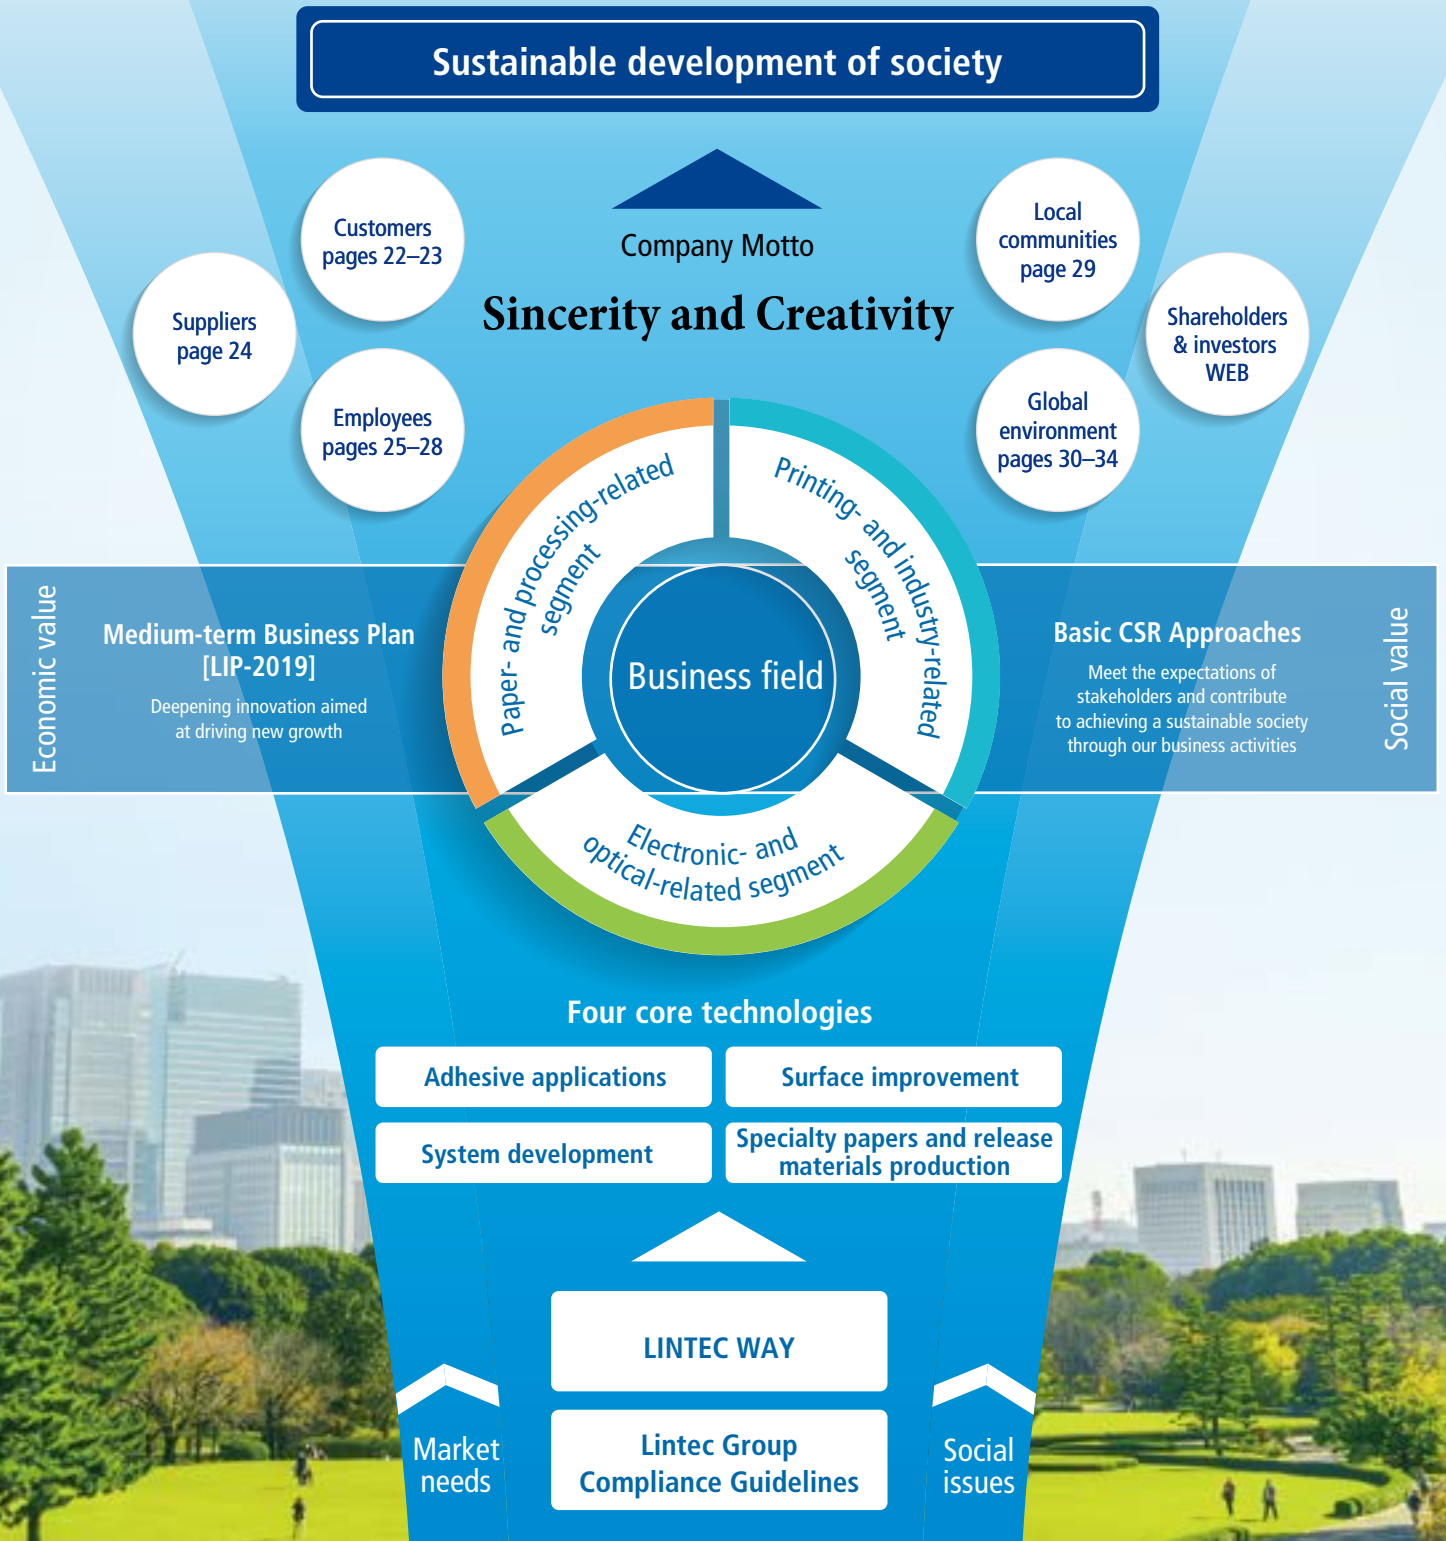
Sustainable development of society

Customers
pages 22–23

Suppliers
page 24

Employees
pages 25–28

Company Motto

Sincerity and Creativity

Local communities
page 29

Shareholders & investors
WEB

Global environment
pages 30–34

Economic value

Medium-term Business Plan
[LIP-2019]

Deepening innovation aimed at driving new growth

Paper- and processing-related segment

Printing- and industry-related segment

Business field

Electronic- and optical-related segment

Basic CSR Approaches

Meet the expectations of stakeholders and contribute to achieving a sustainable society through our business activities

Social value

Four core technologies

| Adhesive applications | Surface improvement |
|---|---|
| System development | Specialty papers and release materials production |

LINTEC WAY

Lintec Group
Compliance Guidelines

Market needs

Social issues